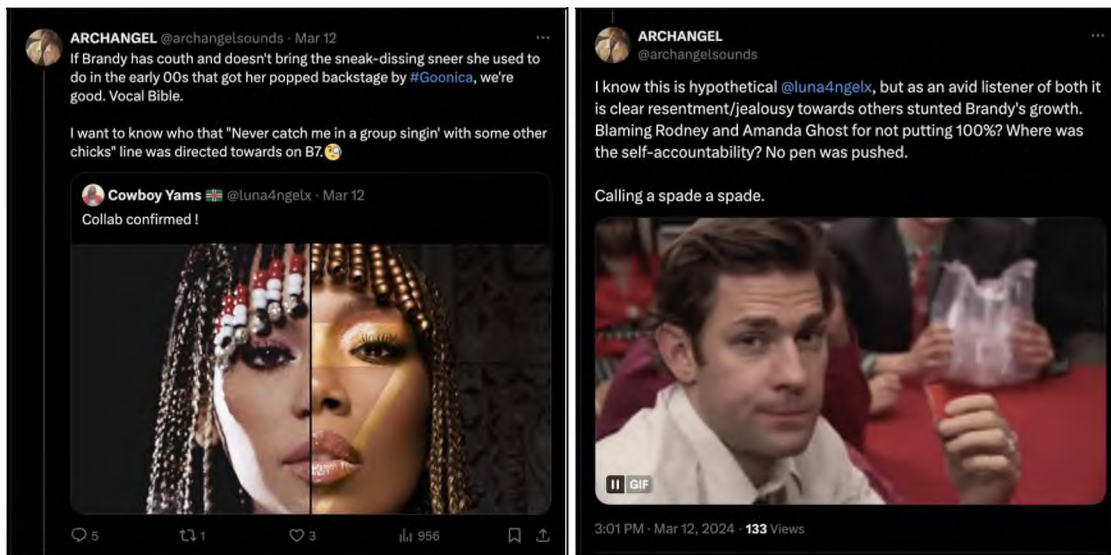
ARCHANGEL @archangelsounds · Mar 12

If Brandy has couth and doesn't bring the sneak-dissing sneer she used to do in the early 00s that got her popped backstage by #Goonica, we're good. Vocal Bible.

I want to know who that "Never catch me in a group singin' with some other chicks" line was directed towards on B7.🧐

Cowboy Yams @luna4ngelx · Mar 12

Collab confirmed !

5 1 3 956

ARCHANGEL
@archangelsounds

I know this is hypothetical @luna4ngelx, but as an avid listener of both it is clear resentment/jealousy towards others stunted Brandy's growth. Blaming Rodney and Amanda Ghost for not putting 100%? Where was the self-accountability? No pen was pushed.

Calling a spade a spade.

GIF

3:01 PM · Mar 12, 2024 · 133 Views